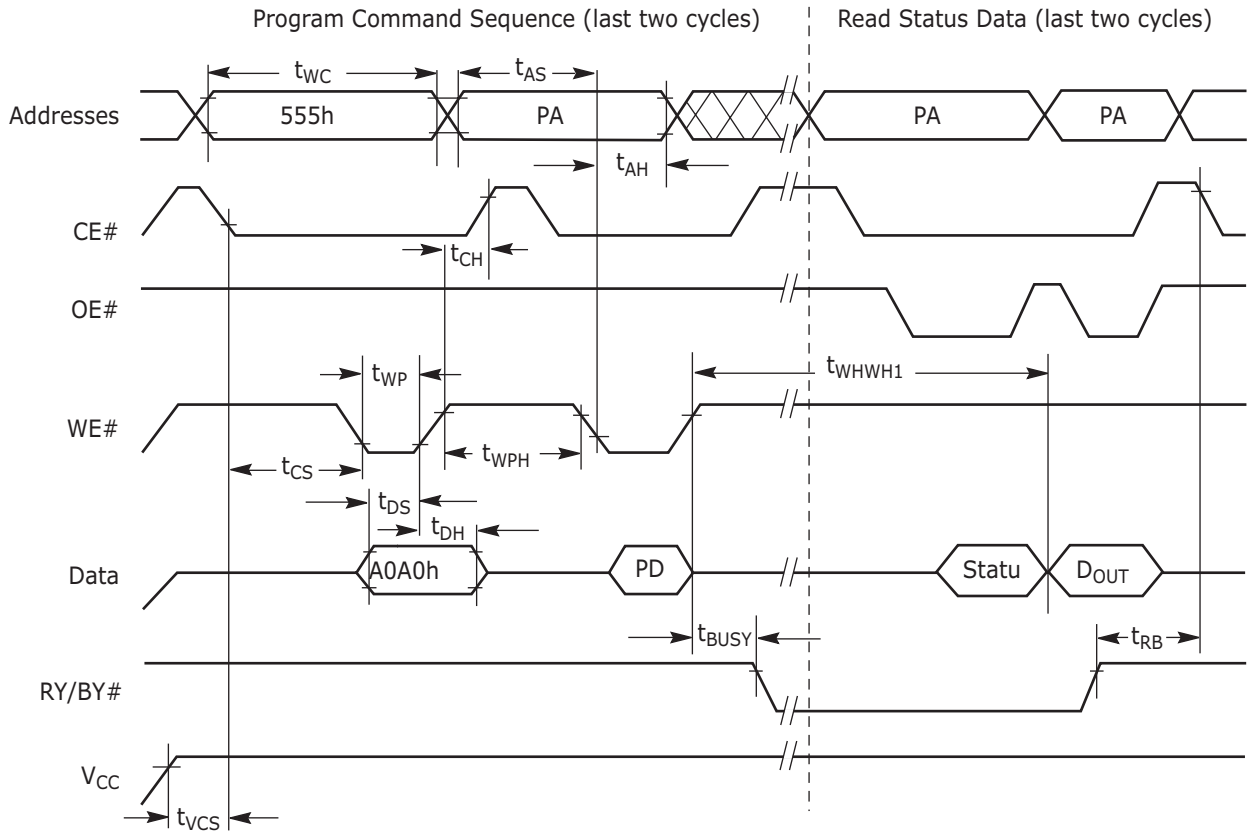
Program Command Sequence (last two cycles)

Read Status Data (last two cycles)

$t_{WC}$

$t_{AS}$

Addresses

555h

PA

PA

PA

$t_{AH}$

CE#

$t_{CH}$

OE#

$t_{WP}$

$t_{WHWH1}$

WE#

$t_{CS}$

$t_{WPH}$

$t_{DS}$

$t_{DH}$

Data

A0A0h

PD

Statu

$D_{OUT}$

$t_{BUSY}$

$t_{RB}$

RY/BY#

$V_{CC}$

$t_{VCS}$